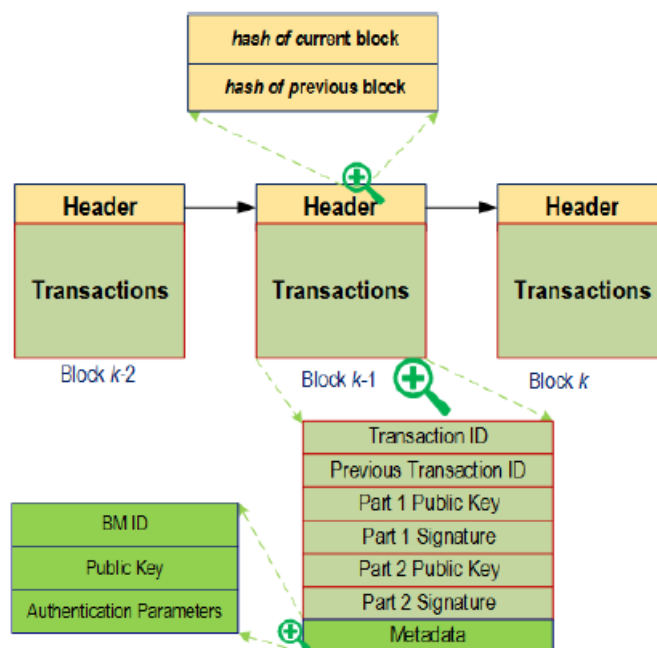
hash of current block

hash of previous block

Header

Transactions

Block k-2

Header

Transactions

Block k-1

Header

Transactions

Block k

Transaction ID

Previous Transaction ID

Part 1 Public Key

Part 1 Signature

Part 2 Public Key

Part 2 Signature

Metadata

BM ID

Public Key

Authentication Parameters